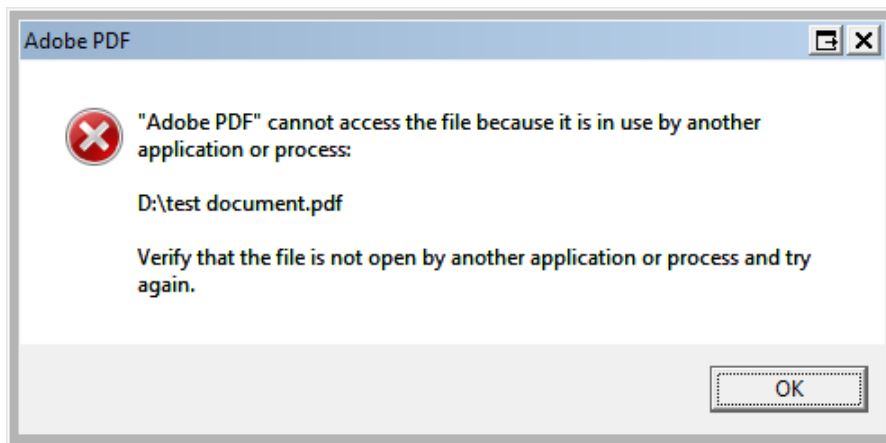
Adobe PDF

"Adobe PDF" cannot access the file because it is in use by another application or process:

D:\test document.pdf

Verify that the file is not open by another application or process and try again.

OK